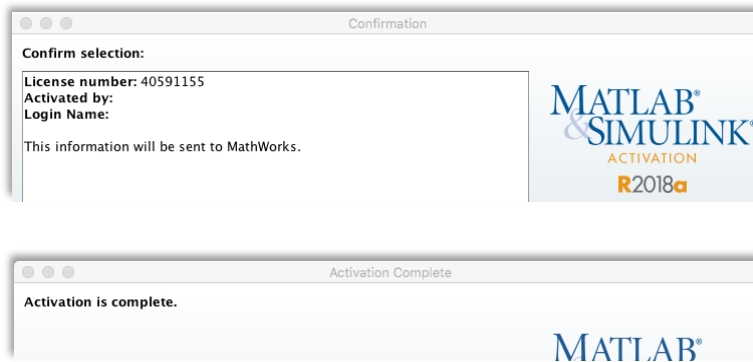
Confirmation

Confirm selection:

License number: 40591155
Activated by:
Login Name:

This information will be sent to MathWorks.

MATLAB®
&SIMULINK®
ACTIVATION
R2018a

Activation Complete

Activation is complete.

MATLAB®